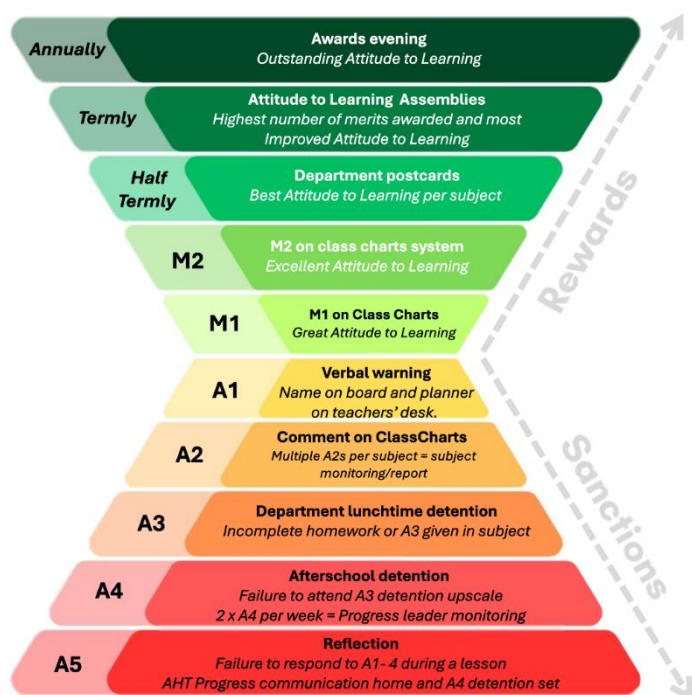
Annually
Awards evening
Outstanding Attitude to Learning

Termly
Attitude to Learning Assemblies
Highest number of merits awarded and most Improved Attitude to Learning

Half Termly
Department postcards
Best Attitude to Learning per subject

M2
M2 on class charts system
Excellent Attitude to Learning

M1
M1 on Class Charts
Great Attitude to Learning

A1
Verbal warning
Name on board and planner on teachers' desk.

A2
Comment on ClassCharts
Multiple A2s per subject = subject monitoring/report

A3
Department lunchtime detention
Incomplete homework or A3 given in subject

A4
Afterschool detention
Failure to attend A3 detention upscale
2 x A4 per week = Progress leader monitoring

A5
Reflection
Failure to respond to A1- 4 during a lesson
AHT Progress communication home and A4 detention set

Rewards

Sanctions